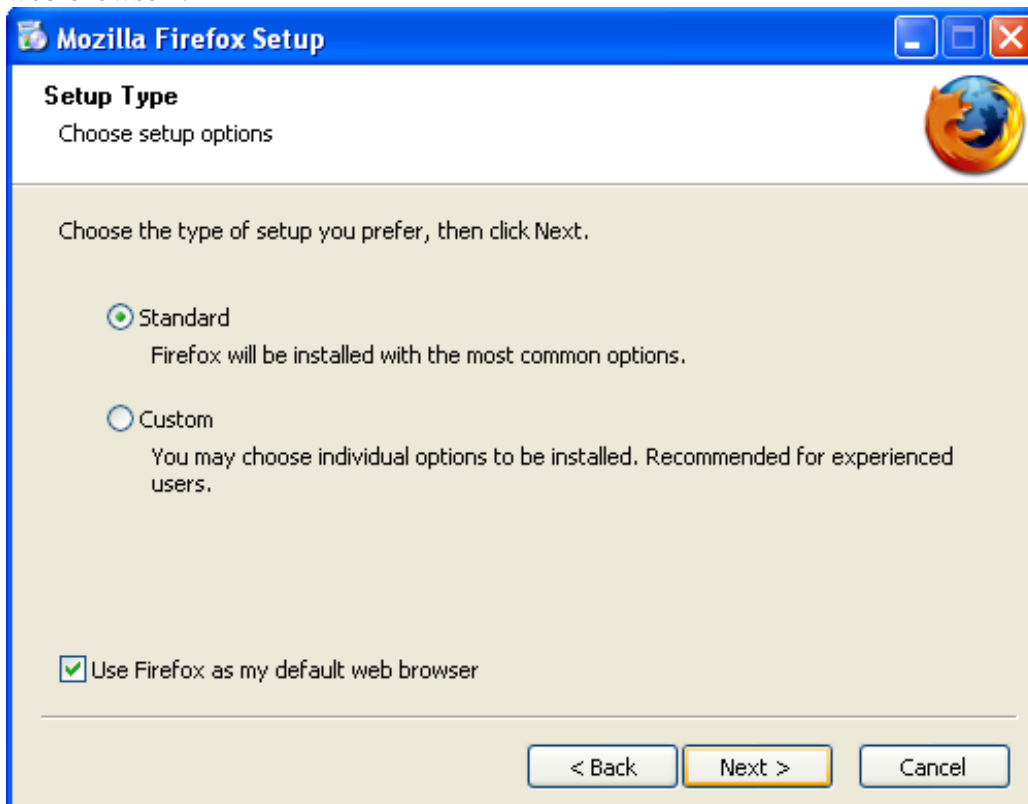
Mozilla Firefox Setup

Setup Type

Choose setup options

Choose the type of setup you prefer, then click Next.

Standard

Firefox will be installed with the most common options.

Custom

You may choose individual options to be installed. Recommended for experienced users.

Use Firefox as my default web browser

< Back

Next >

Cancel